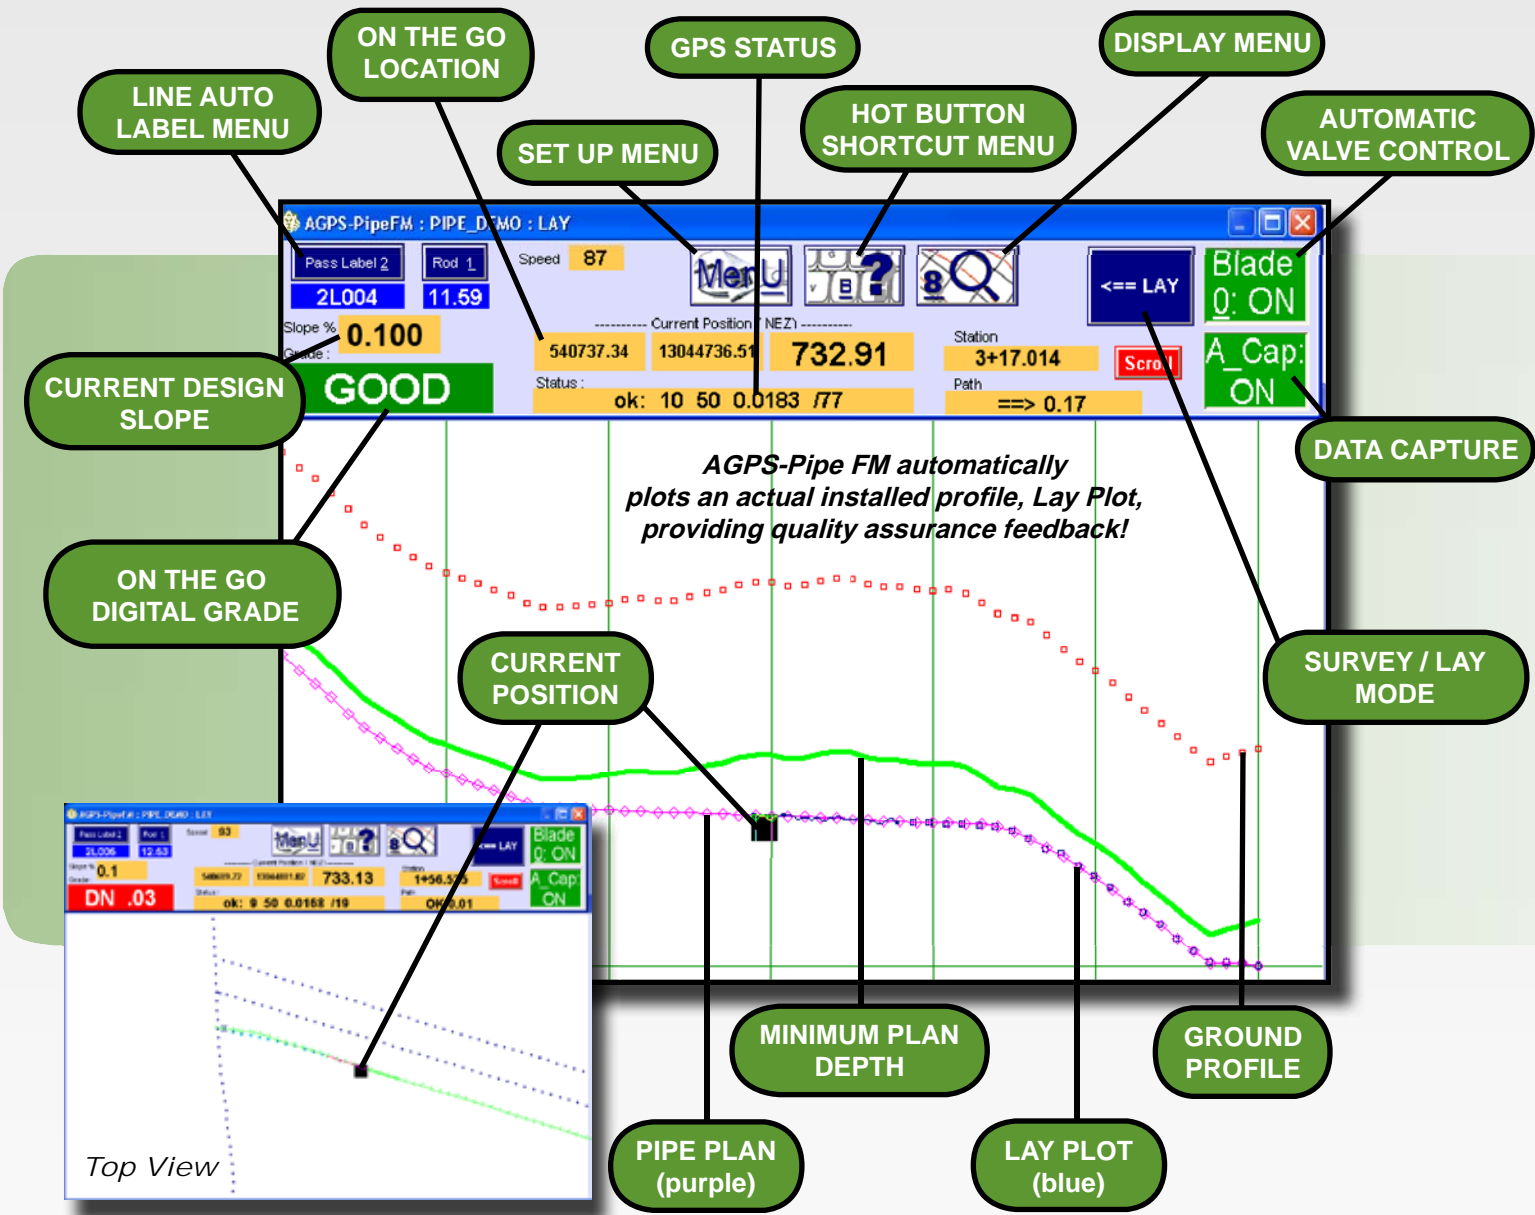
ON THE GO LOCATION

GPS STATUS

DISPLAY MENU

LINE AUTO LABEL MENU

HOT BUTTON SHORTCUT MENU

SET UP MENU

AUTOMATIC VALVE CONTROL

AGPS-PipeFM : PIPE_DEMO : LAY

Pass Label 2
2L004
Rod 1
11.59
Speed 87
Slope % 0.100
Grade :
GOOD
---------- Current Position ( NEZ) ----------
540737.34 13044736.51 732.91
Status :
ok: 10 50 0.0183 /77
Station
3+17.014
Path
==> 0.17
Scroll
<== LAY
Blade 0: ON
A_Cap: ON

CURRENT DESIGN SLOPE

DATA CAPTURE

AGPS-Pipe FM automatically plots an actual installed profile, Lay Plot, providing quality assurance feedback!

ON THE GO DIGITAL GRADE

CURRENT POSITION

SURVEY / LAY MODE

AGPS-PipeFM : PIPE_DEMO : LAY
Pass Label 2
2L006
Rod 1
12.63
Speed 93
Slope % 0.1
Grade :
DN .03
540609.72 13044801.82 733.13
Status :
ok: 9 50 0.0168 /19
Station
1+56.575
Path
OK 0.01
<== LAY
Blade 0: ON
A_Cap: ON

Top View

MINIMUM PLAN DEPTH

GROUND PROFILE

PIPE PLAN (purple)

LAY PLOT (blue)